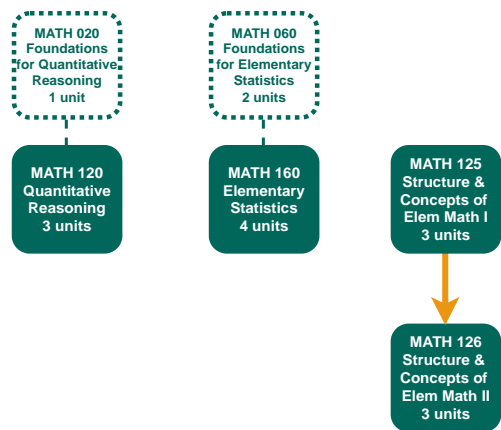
MATH 020
Foundations for Quantitative Reasoning
1 unit

MATH 060
Foundations for Elementary Statistics
2 units

MATH 120
Quantitative Reasoning
3 units

MATH 160
Elementary Statistics
4 units

MATH 125
Structure & Concepts of Elem Math I
3 units

MATH 126
Structure & Concepts of Elem Math II
3 units